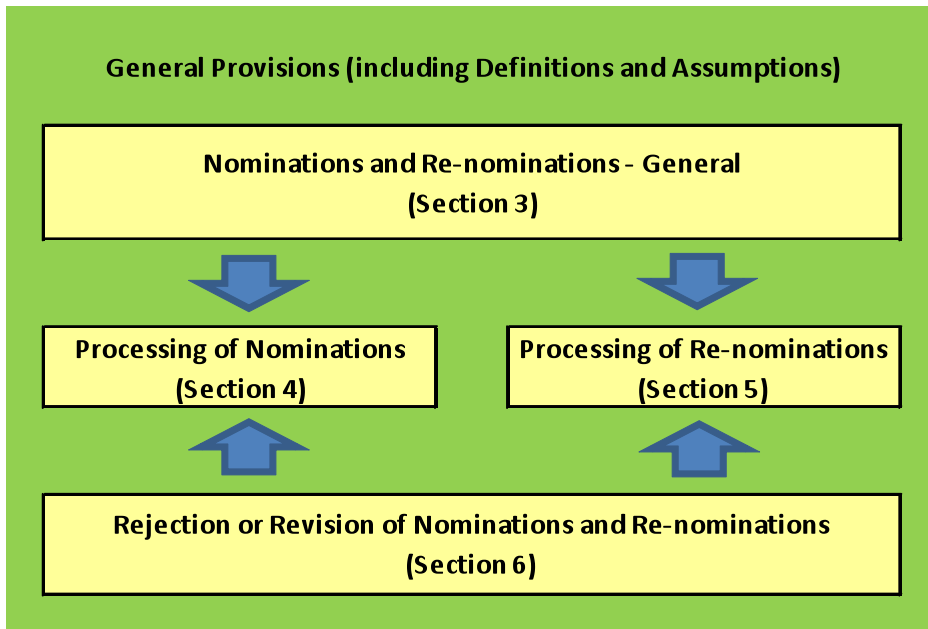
General Provisions (including Definitions and Assumptions)

Nominations and Re-nominations - General
(Section 3)

Processing of Nominations
(Section 4)

Processing of Re-nominations
(Section 5)

Rejection or Revision of Nominations and Re-nominations
(Section 6)